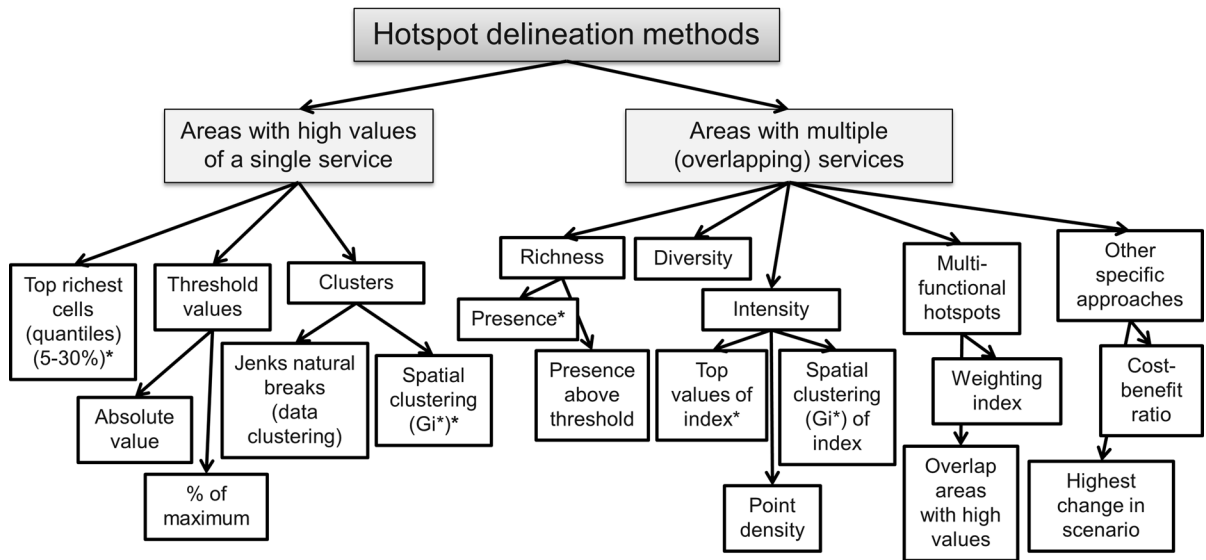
Hotspot delineation methods

Areas with high values of a single service

Areas with multiple (overlapping) services

Top richest cells (quantiles) (5-30%)*

Threshold values

Clusters

Absolute value

% of maximum

Jenks natural breaks (data clustering)

Spatial clustering (Gi*)*

Richness

Presence*

Presence above threshold

Diversity

Intensity

Top values of index*

Spatial clustering (Gi*) of index

Point density

Multi-functional hotspots

Weighting index

Overlap areas with high values

Other specific approaches

Cost-benefit ratio

Highest change in scenario